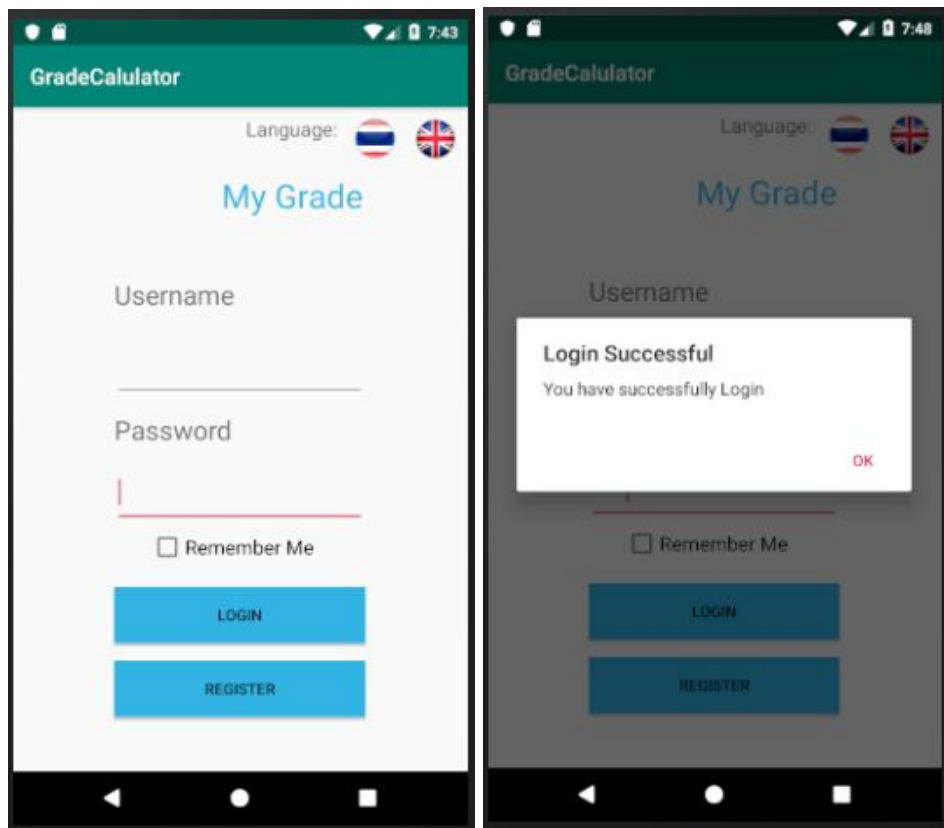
7:43

GradeCalulator

Language:

My Grade

Username

Password

Remember Me

LOGIN

REGISTER

7:48

GradeCalulator

Language:

My Grade

Username

Login Successful

You have successfully Login

OK

Remember Me

LOGIN

REGISTER